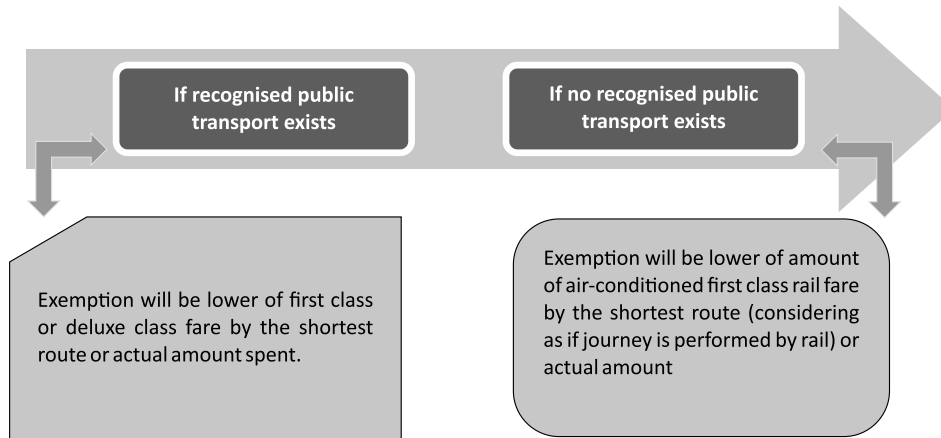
If recognised public transport exists

If no recognised public transport exists

Exemption will be lower of first class or deluxe class fare by the shortest route or actual amount spent.

Exemption will be lower of amount of air-conditioned first class rail fare by the shortest route (considering as if journey is performed by rail) or actual amount